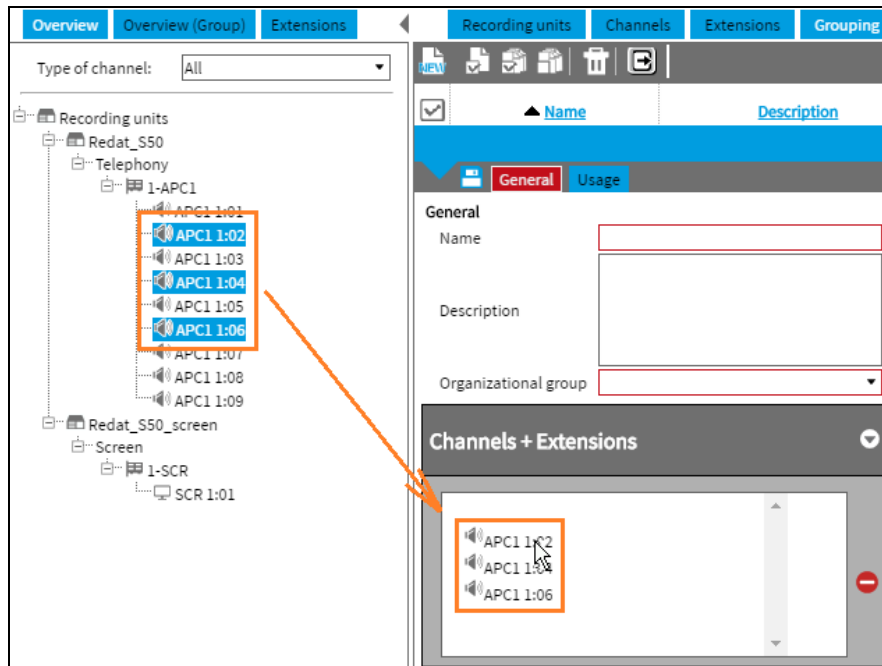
Overview | Overview (Group) | Extensions

Recording units | Channels | Extensions | Grouping

Type of channel: All

Recording units
Redat_S50
Telephony
1-APC1
APC1 1:01
APC1 1:02
APC1 1:03
APC1 1:04
APC1 1:05
APC1 1:06
APC1 1:07
APC1 1:08
APC1 1:09
Redat_S50_screen
Screen
1-SCR
SCR 1:01

NEW

Name | Description

General | Usage

General
Name
Description
Organizational group

Channels + Extensions

APC1 1:02
APC1 1:04
APC1 1:06